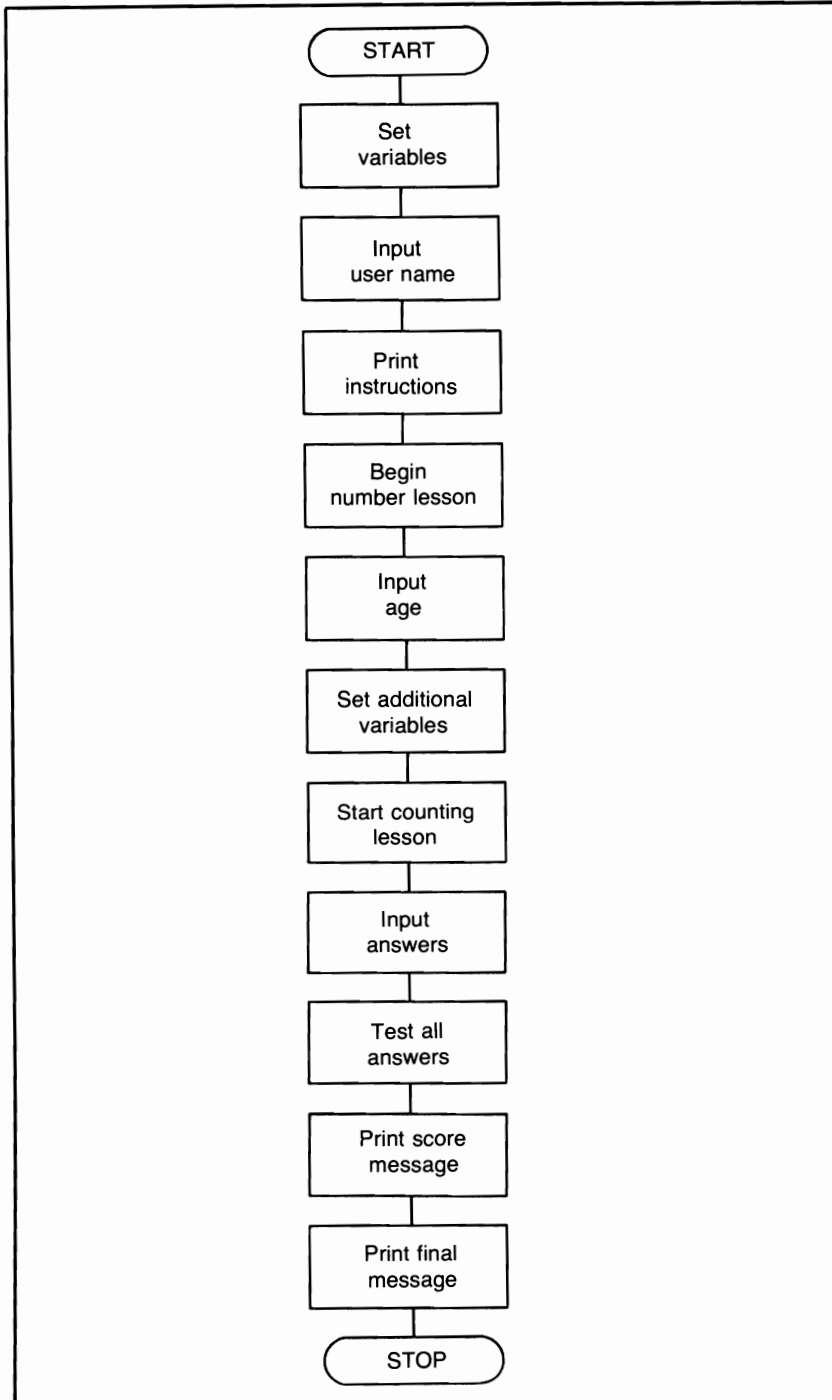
START

Set variables

Input user name

Print instructions

Begin number lesson

Input age

Set additional variables

Start counting lesson

Input answers

Test all answers

Print score message

Print final message

STOP